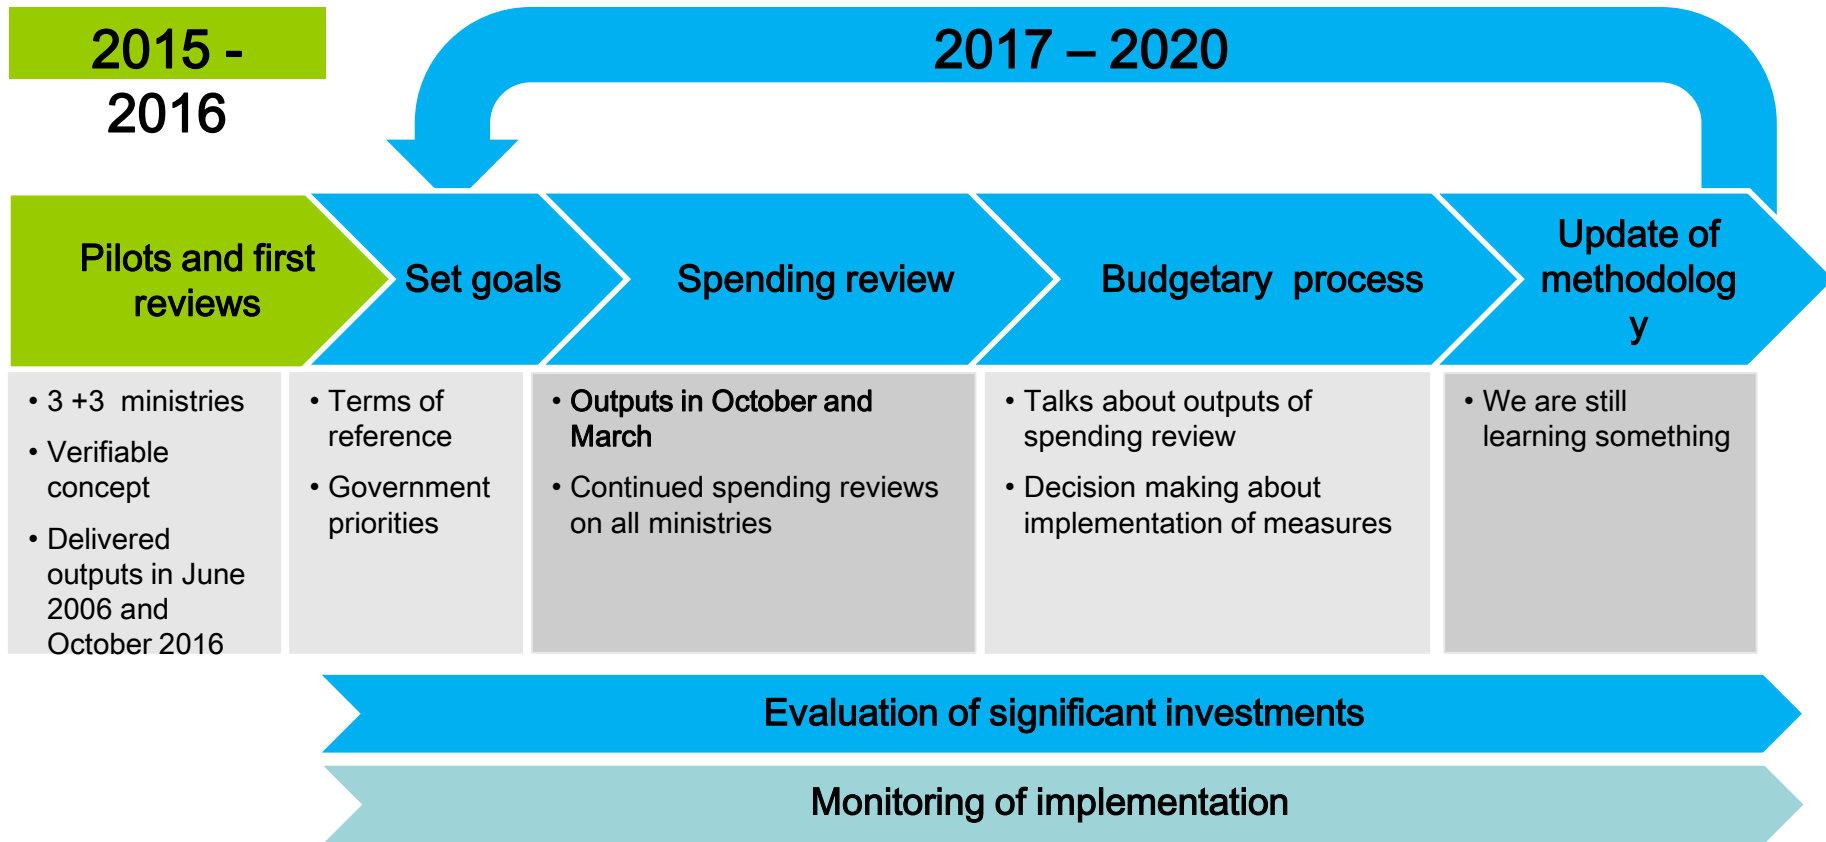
2015 - 2016

2017 – 2020

Pilots and first reviews

Set goals

Spending review

Budgetary process

Update of methodolog y

• 3 +3 ministries
• Verifiable concept
• Delivered outputs in June 2006 and October 2016

• Terms of reference
• Government priorities

• Outputs in October and March
• Continued spending reviews on all ministries

• Talks about outputs of spending review
• Decision making about implementation of measures

• We are still learning something

Evaluation of significant investments

Monitoring of implementation